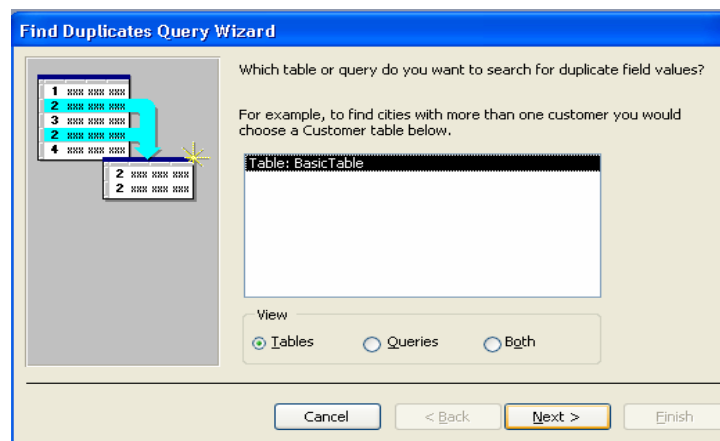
Find Duplicates Query Wizard

1 xxx xxx xxx
2 xxx xxx xxx
3 xxx xxx xxx
2 xxx xxx xxx
4 xxx xxx xxx

2 xxx xxx xxx
2 xxx xxx xxx

Which table or query do you want to search for duplicate field values?

For example, to find cities with more than one customer you would choose a Customer table below.

Table: BasicTable

View

Tables

Queries

Both

Cancel

< Back

Next >

Finish